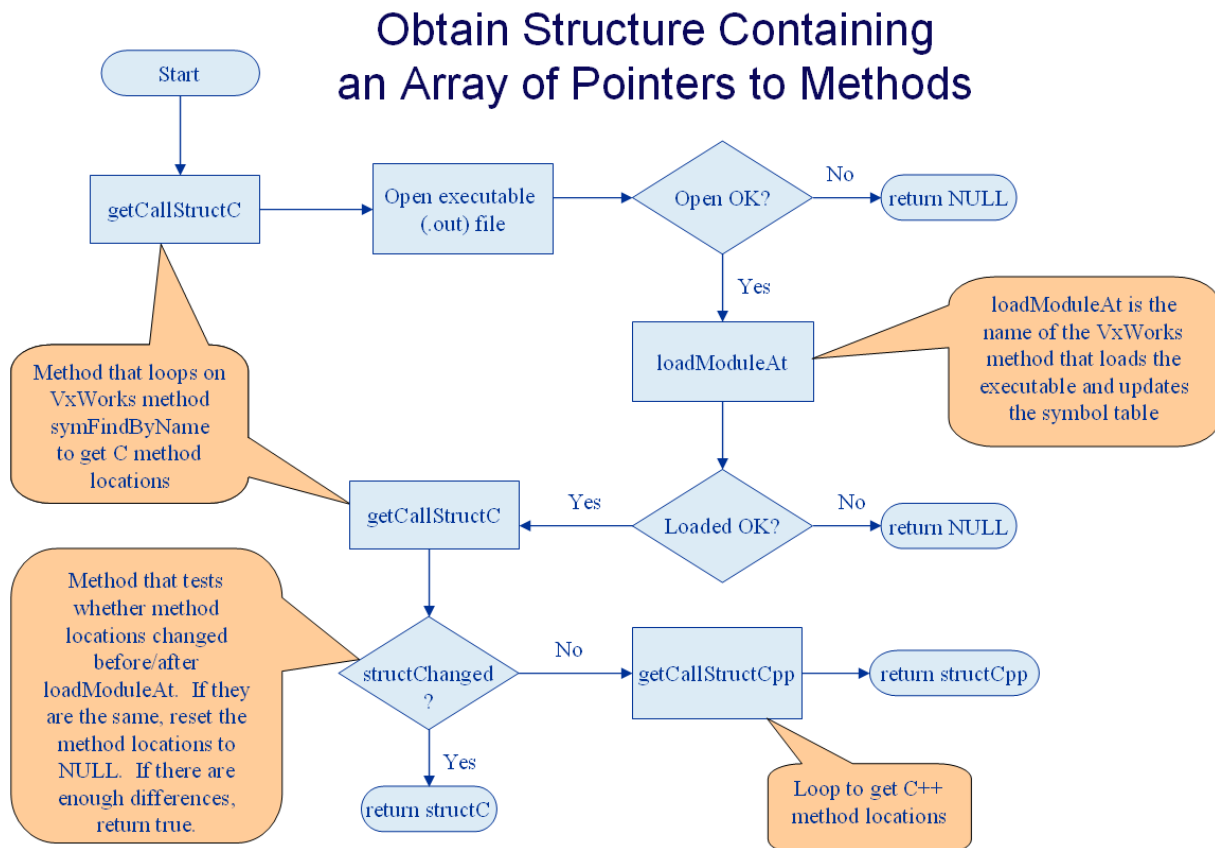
Obtain Structure Containing an Array of Pointers to Methods

Start

getCallStructC

Open executable (.out) file

Open OK?

No

return NULL

Yes

loadModuleAt

loadModuleAt is the name of the VxWorks method that loads the executable and updates the symbol table

Method that loops on VxWorks method symFindByName to get C method locations

getCallStructC

Yes

Loaded OK?

No

return NULL

Method that tests whether method locations changed before/after loadModuleAt. If they are the same, reset the method locations to NULL. If there are enough differences, return true.

structChanged ?

No

getCallStructCpp

return structCpp

Yes

return structC

Loop to get C++ method locations